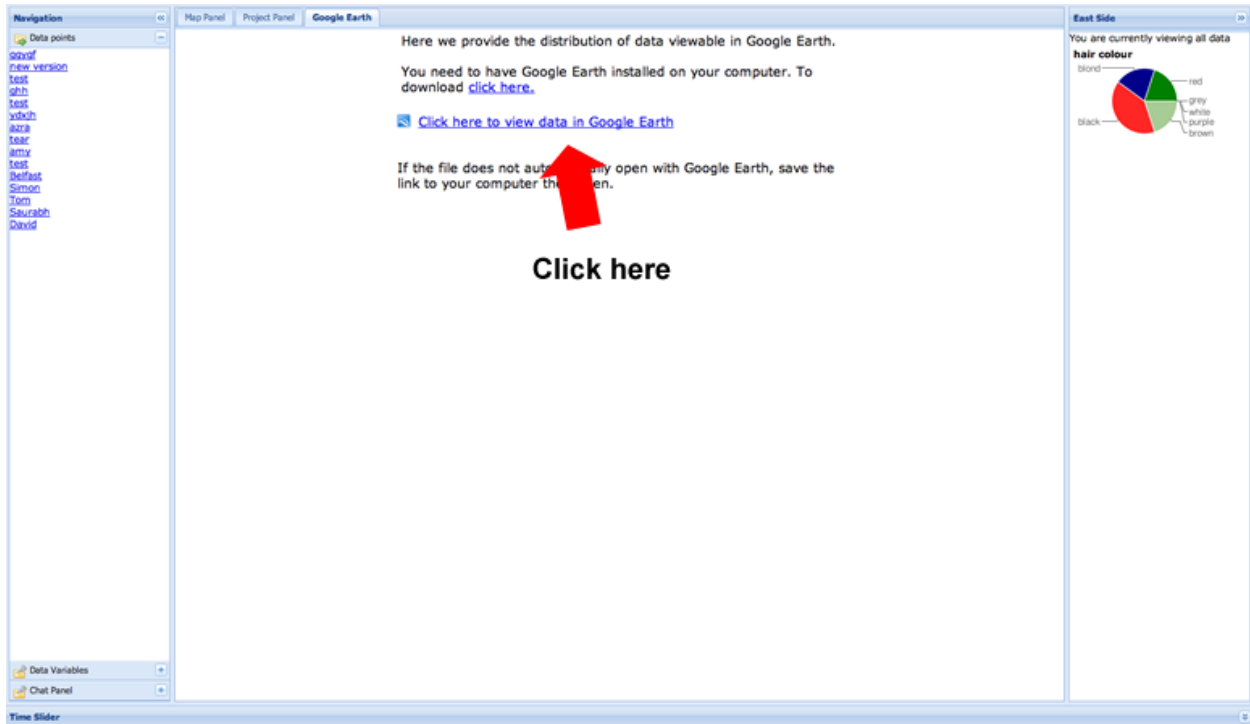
Navigation

Data points

ggygf
new version
test
ghh
test
ydxjh
azra
tear
amy
test
Belfast
Simon
Tom
Saurabh
David

Data Variables

Chat Panel

Map Panel | Project Panel | Google Earth

Here we provide the distribution of data viewable in Google Earth.

You need to have Google Earth installed on your computer. To download click here.

Click here to view data in Google Earth

If the file does not aut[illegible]ly open with Google Earth, save the link to your computer the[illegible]en.

Click here

East Side

You are currently viewing all data

hair colour

blond
red
grey
white
purple
brown
black

Time Slider